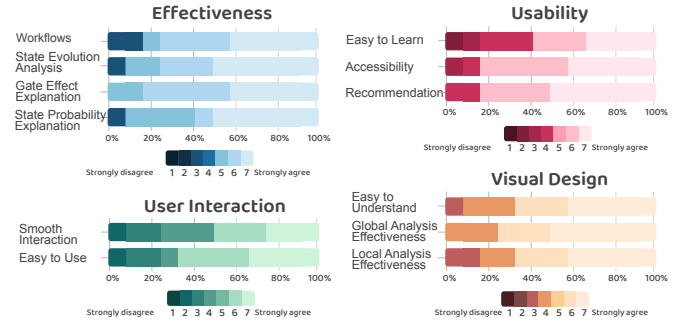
Effectiveness

Workflows
State Evolution Analysis
Gate Effect Explanation
State Probability Explanation

0% 20% 40% 60% 80% 100%

Strongly disagree 1 2 3 4 5 6 7 Strongly agree

User Interaction

Smooth Interaction
Easy to Use

0% 20% 40% 60% 80% 100%

Strongly disagree 1 2 3 4 5 6 7 Strongly agree

Usability

Easy to Learn
Accessibility
Recommendation

0% 20% 40% 60% 80% 100%

Strongly disagree 1 2 3 4 5 6 7 Strongly agree

Visual Design

Easy to Understand
Global Analysis Effectiveness
Local Analysis Effectiveness

0% 20% 40% 60% 80% 100%

Strongly disagree 1 2 3 4 5 6 7 Strongly agree